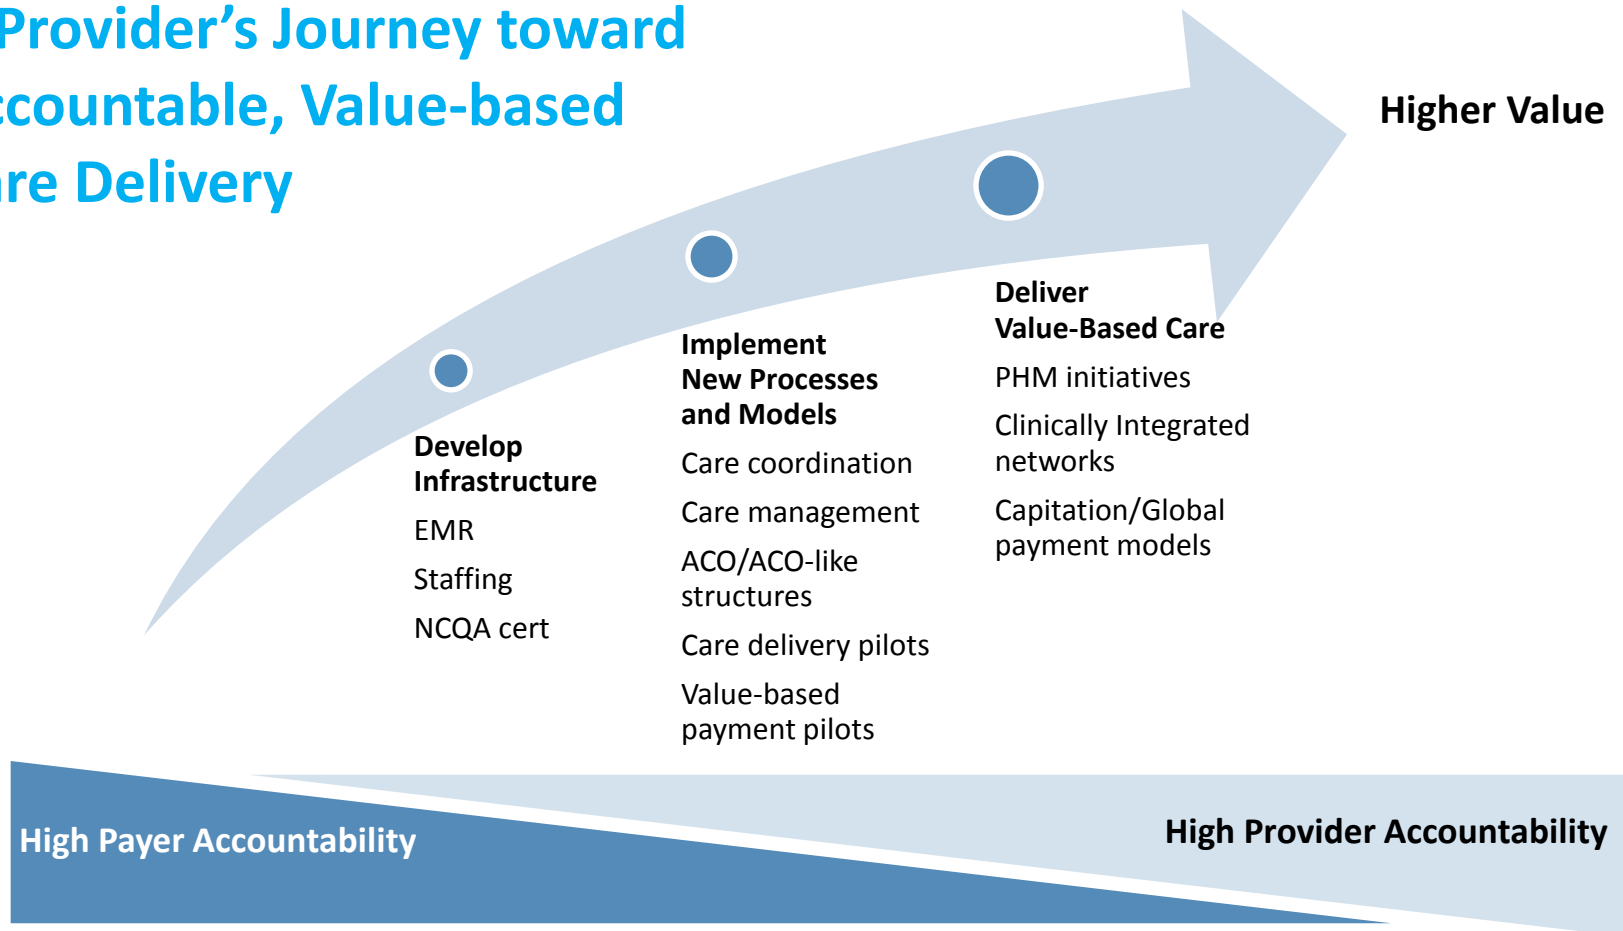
Provider’s Journey toward ccountable, Value-based re Delivery

Higher Value

Develop Infrastructure

EMR

Staffing

NCQA cert

Implement New Processes and Models

Care coordination

Care management

ACO/ACO-like structures

Care delivery pilots

Value-based payment pilots

Deliver Value-Based Care

PHM initiatives

Clinically Integrated networks

Capitation/Global payment models

High Payer Accountability

High Provider Accountability